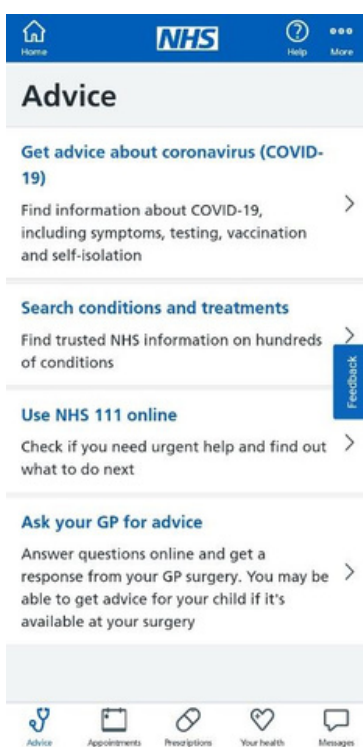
Home

NHS

Help

More

Advice

Get advice about coronavirus (COVID-19)

Find information about COVID-19, including symptoms, testing, vaccination and self-isolation

Search conditions and treatments

Find trusted NHS information on hundreds of conditions

Feedback

Use NHS 111 online

Check if you need urgent help and find out what to do next

Ask your GP for advice

Answer questions online and get a response from your GP surgery. You may be able to get advice for your child if it's available at your surgery

Advice

Appointments

Prescriptions

Your health

Messages